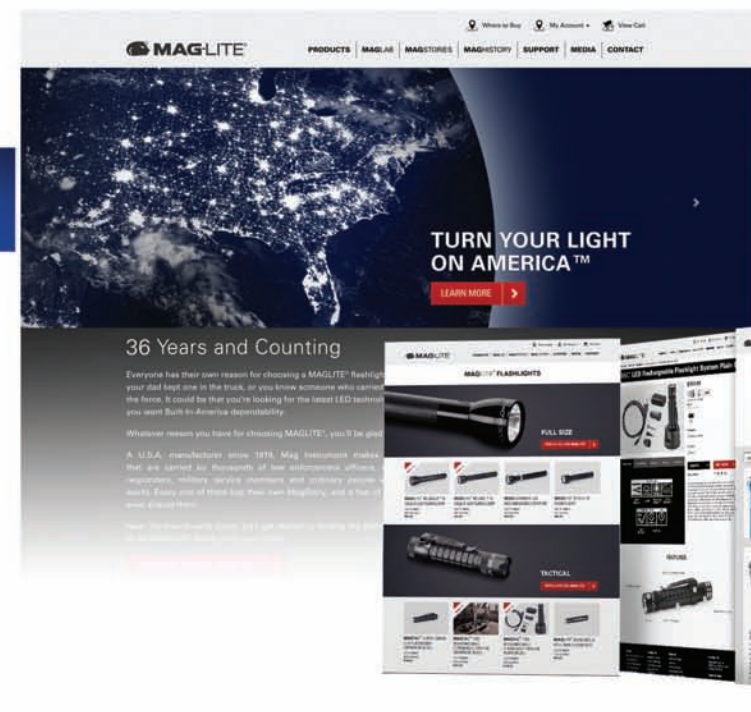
Where to Buy   My Account ▾   View Cart

MAGLITE

PRODUCTS | MAGLAB | MAGSTORIES | MAGHISTORY | SUPPORT | MEDIA | CONTACT

TURN YOUR LIGHT ON AMERICA™

LEARN MORE

36 Years and Counting

Everyone has their own reason for choosing a MAGLITE® flashlight. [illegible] your dad kept one in the truck, or you know someone who carried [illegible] the force. It could be that you're looking for the latest LED techno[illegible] you want Built-In-America dependability.

Whatever reason you have for choosing MAGLITE®, you'll be glad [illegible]

A U.S.A. manufacturer since 1979, Mag Instrument makes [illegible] that are carried by thousands of law enforcement officers, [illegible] responders, military service members and ordinary people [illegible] world. Every one of those has their own MagStory, and a few of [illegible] read about them.

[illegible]

MAGLITE

MAGLITE FLASHLIGHTS

FULL SIZE

TACTICAL

LED Rechargeable Flashlight System Plus

FEATURES